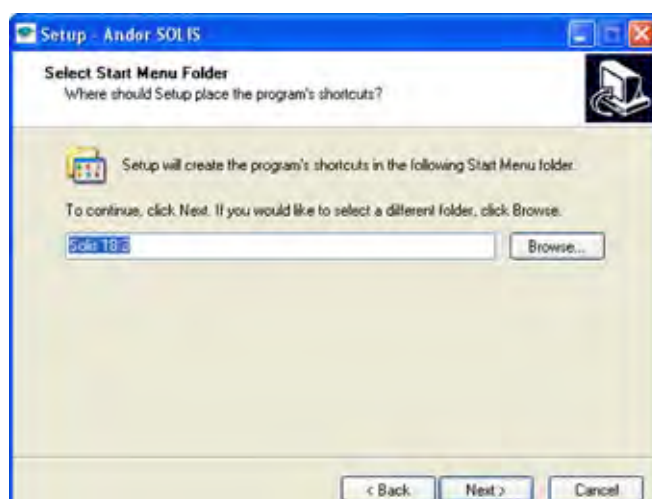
Setup - Andor SOLIS

Select Start Menu Folder
Where should Setup place the program's shortcuts?

Setup will create the program's shortcuts in the following Start Menu folder.

To continue, click Next. If you would like to select a different folder, click Browse.

Solis 18.3

Browse...

< Back

Next >

Cancel